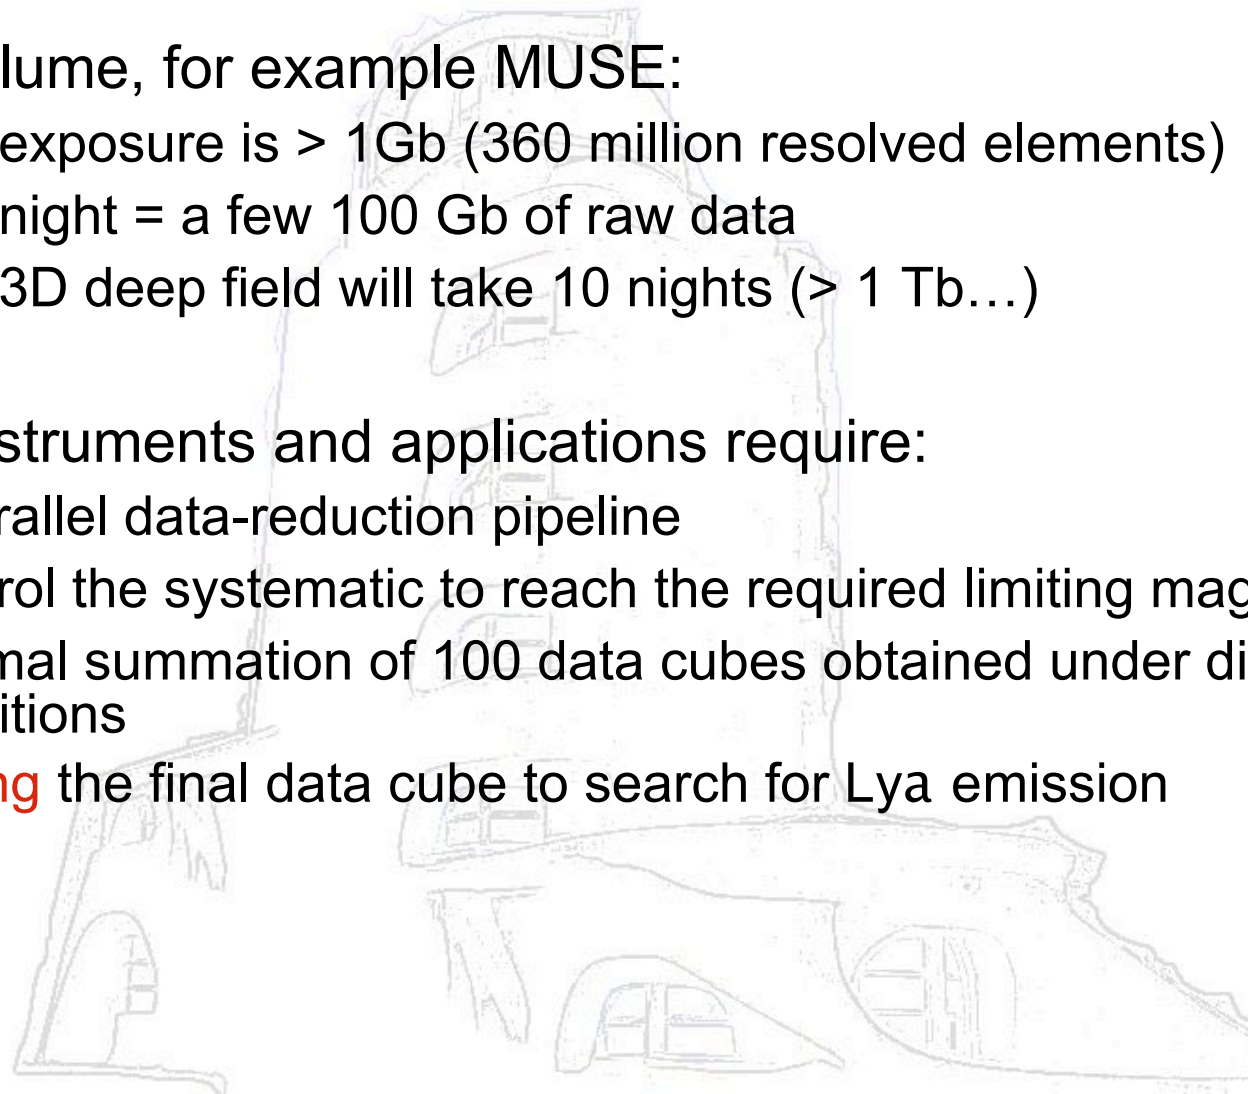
lume, for example MUSE:

exposure is > 1Gb (360 million resolved elements)

night = a few 100 Gb of raw data

3D deep field will take 10 nights (> 1 Tb…)

struments and applications require:

rallel data-reduction pipeline

rol the systematic to reach the required limiting mag

mal summation of 100 data cubes obtained under di itions

ng the final data cube to search for Lya emission